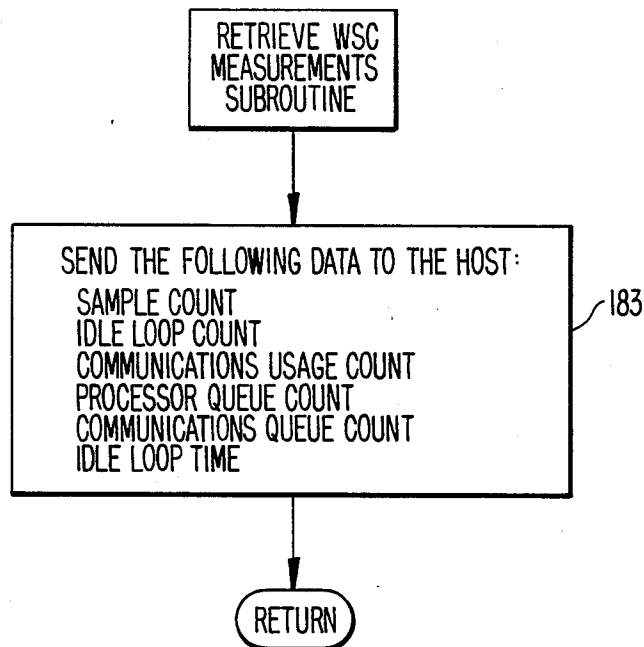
RETRIEVE WSC MEASUREMENTS SUBROUTINE

SEND THE FOLLOWING DATA TO THE HOST:
SAMPLE COUNT
IDLE LOOP COUNT
COMMUNICATIONS USAGE COUNT
PROCESSOR QUEUE COUNT
COMMUNICATIONS QUEUE COUNT
IDLE LOOP TIME

183

RETURN